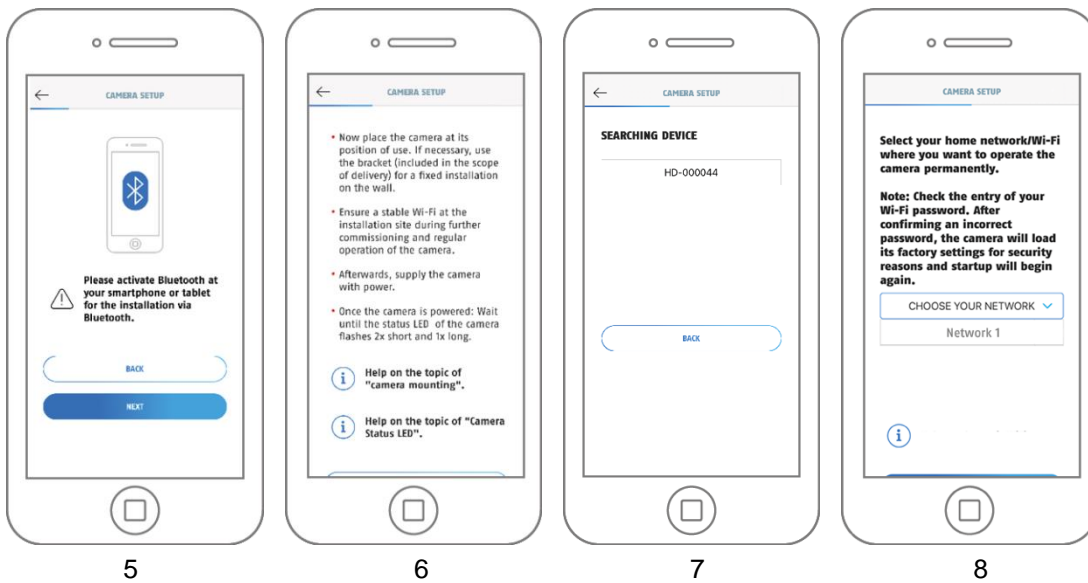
CAMERA SETUP

Please activate Bluetooth at your smartphone or tablet for the installation via Bluetooth.

BACK

NEXT

5

CAMERA SETUP

• Now place the camera at its position of use. If necessary, use the bracket (included in the scope of delivery) for a fixed installation on the wall.

• Ensure a stable Wi-Fi at the installation site during further commissioning and regular operation of the camera.

• Afterwards, supply the camera with power.

• Once the camera is powered: Wait until the status LED of the camera flashes 2x short and 1x long.

Help on the topic of "camera mounting".

Help on the topic of "Camera Status LED".

6

CAMERA SETUP

SEARCHING DEVICE

HD-000044

BACK

7

CAMERA SETUP

Select your home network/Wi-Fi where you want to operate the camera permanently.

Note: Check the entry of your Wi-Fi password. After confirming an incorrect password, the camera will load its factory settings for security reasons and startup will begin again.

CHOOSE YOUR NETWORK

Network 1

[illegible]

8